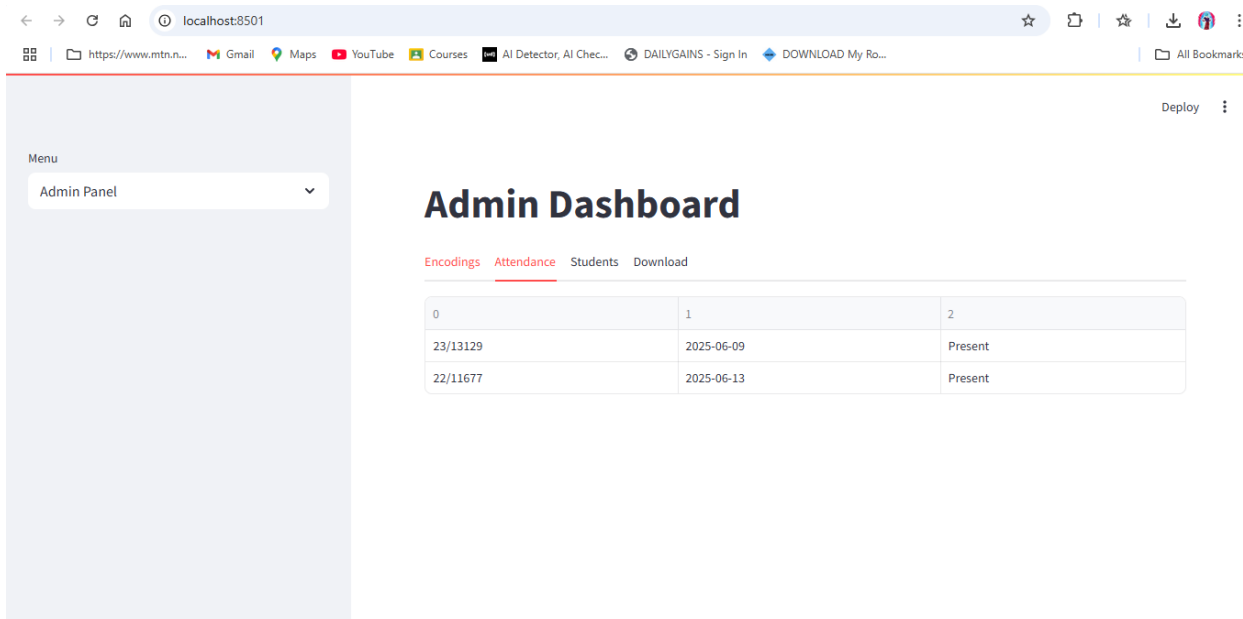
localhost:8501

https://www.mtn.n... Gmail Maps YouTube Courses AI Detector, AI Chec... DAILYGAINS - Sign In DOWNLOAD My Ro... All Bookmarks

Deploy

Menu

Admin Panel

Admin Dashboard

Encodings Attendance Students Download

| 0 | 1 | 2 |
|---|---|---|
| 23/13129 | 2025-06-09 | Present |
| 22/11677 | 2025-06-13 | Present |